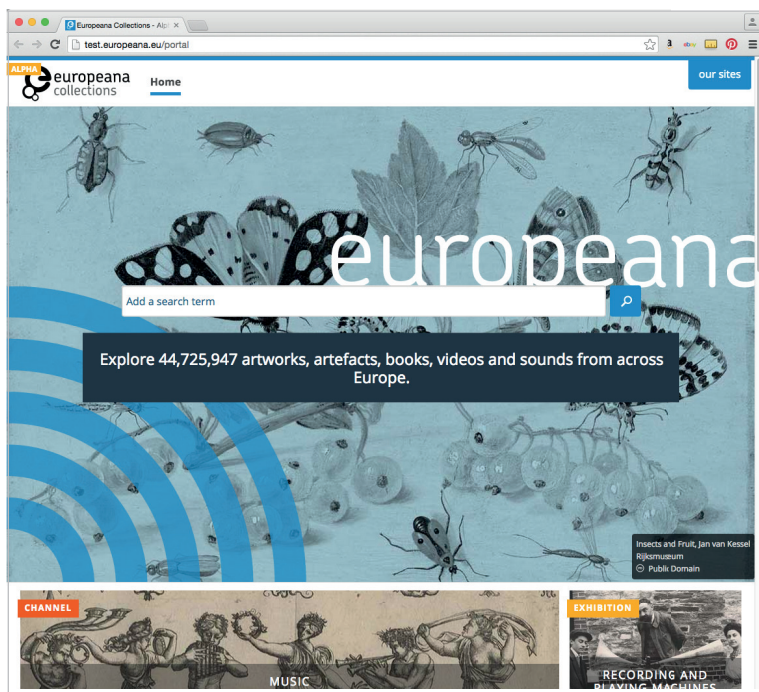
Europeana Collections - Alp ×

test.europeana.eu/portal

ALPHA
europeana collections

Home

our sites

europeana

Add a search term

Explore 44,725,947 artworks, artefacts, books, videos and sounds from across Europe.

Insects and Fruit, Jan van Kessel
Rijksmuseum
Public Domain

CHANNEL

MUSIC

EXHIBITION

RECORDING AND
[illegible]